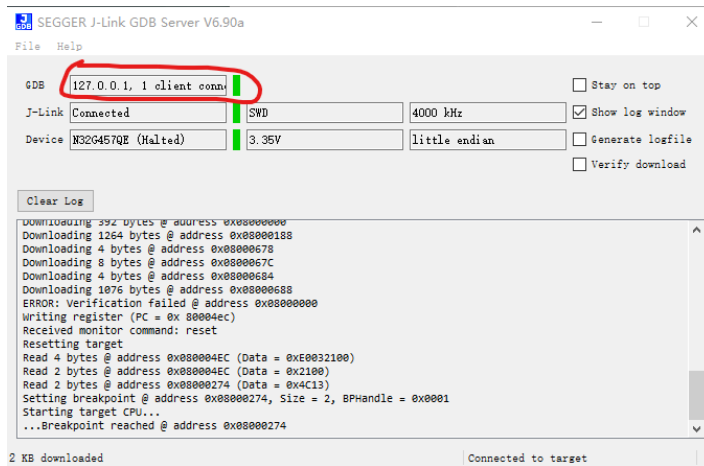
SEGGER J-Link GDB Server V6.90a

File Help

GDB 127.0.0.1, 1 client conn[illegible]

Stay on top

J-Link Connected SWD 4000 kHz

Show log window

Device N32G457QE (Halted) 3.35V little endian

Generate logfile

Verify download

Clear Log

Downloading 392 bytes @ address 0x08000000
Downloading 1264 bytes @ address 0x08000188
Downloading 4 bytes @ address 0x08000678
Downloading 8 bytes @ address 0x0800067C
Downloading 4 bytes @ address 0x08000684
Downloading 1076 bytes @ address 0x08000688
ERROR: Verification failed @ address 0x08000000
Writing register (PC = 0x 80004ec)
Received monitor command: reset
Resetting target
Read 4 bytes @ address 0x080004EC (Data = 0xE0032100)
Read 2 bytes @ address 0x080004EC (Data = 0x2100)
Read 2 bytes @ address 0x08000274 (Data = 0x4C13)
Setting breakpoint @ address 0x08000274, Size = 2, BPHandle = 0x0001
Starting target CPU...
...Breakpoint reached @ address 0x08000274

2 KB downloaded

Connected to target